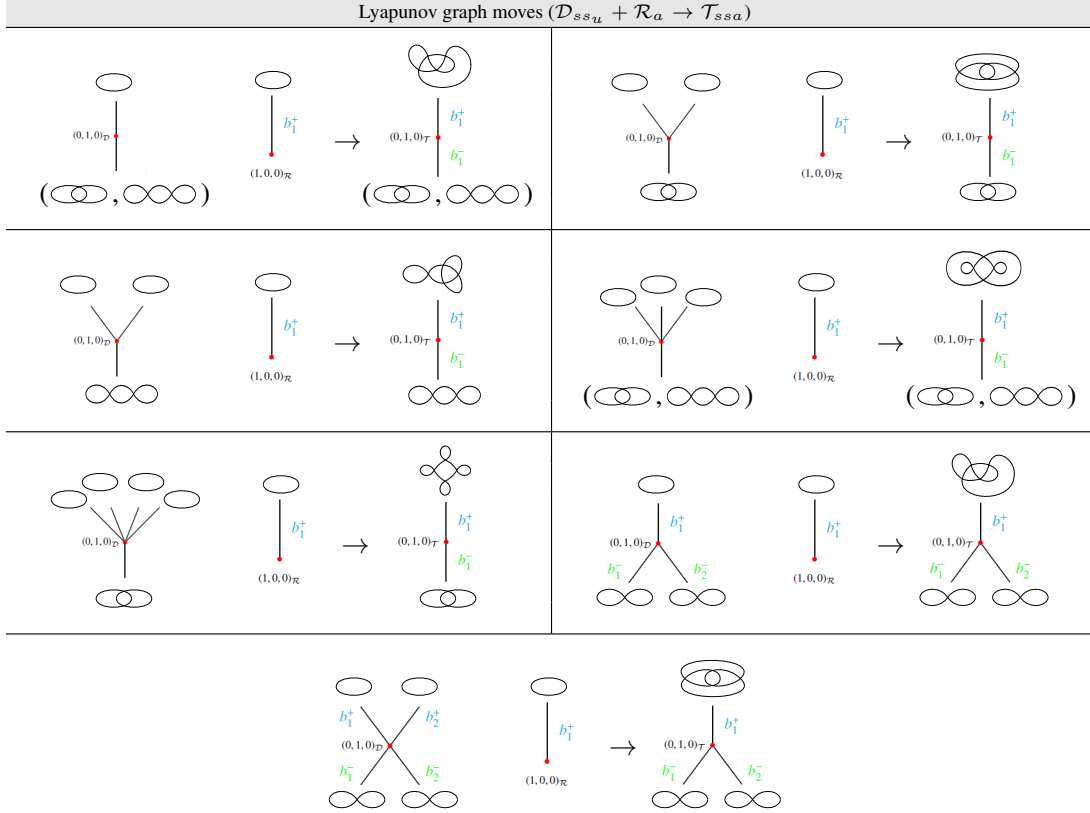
Lyapunov graph moves ($\mathcal{D}_{ss_u} + \mathcal{R}_a \to \mathcal{T}_{ssa}$)

$(0,1,0)_{\mathcal{D}}$ $b_1^+$ $(1,0,0)_{\mathcal{R}}$ $\to$ $(0,1,0)_{\mathcal{T}}$ $b_1^+$ $b_1^-$ ( , ) ( , )

$(0,1,0)_{\mathcal{D}}$ $b_1^+$ $(1,0,0)_{\mathcal{R}}$ $\to$ $(0,1,0)_{\mathcal{T}}$ $b_1^+$ $b_1^-$

$(0,1,0)_{\mathcal{D}}$ $b_1^+$ $(1,0,0)_{\mathcal{R}}$ $\to$ $(0,1,0)_{\mathcal{T}}$ $b_1^+$ $b_1^-$

$(0,1,0)_{\mathcal{D}}$ $b_1^+$ $(1,0,0)_{\mathcal{R}}$ $\to$ $(0,1,0)_{\mathcal{T}}$ $b_1^+$ $b_1^-$ ( , ) ( , )

$(0,1,0)_{\mathcal{D}}$ $b_1^+$ $(1,0,0)_{\mathcal{R}}$ $\to$ $(0,1,0)_{\mathcal{T}}$ $b_1^+$ $b_1^-$

$(0,1,0)_{\mathcal{D}}$ $b_1^+$ $b_1^-$ $b_2^-$ $b_1^+$ $(1,0,0)_{\mathcal{R}}$ $\to$ $(0,1,0)_{\mathcal{T}}$ $b_1^+$ $b_1^-$ $b_2^-$

$b_1^+$ $b_2^+$ $(0,1,0)_{\mathcal{D}}$ $b_1^-$ $b_2^-$ $b_1^+$ $(1,0,0)_{\mathcal{R}}$ $\to$ $(0,1,0)_{\mathcal{T}}$ $b_1^+$ $b_1^-$ $b_2^-$